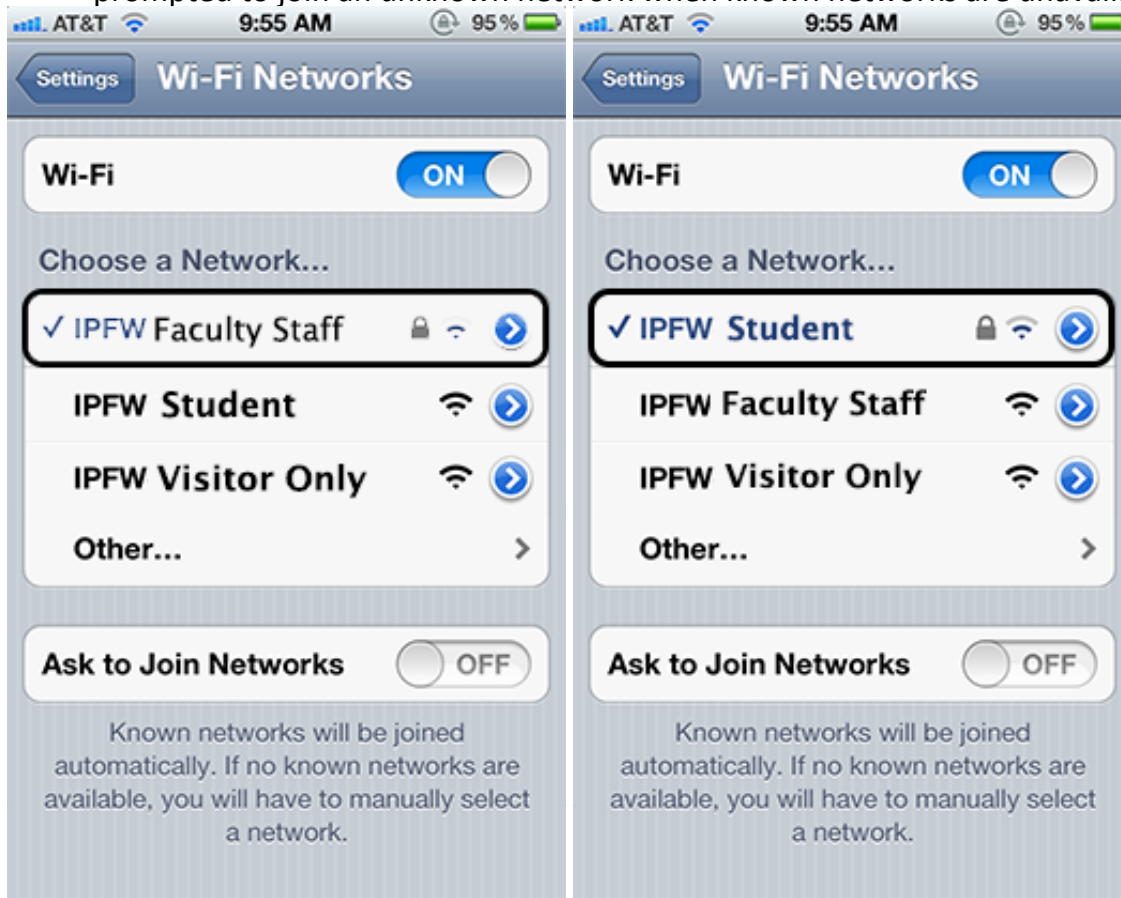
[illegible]

AT&T 9:55 AM 95%

Settings Wi-Fi Networks

Wi-Fi ON

Choose a Network...

✓ IPFW Faculty Staff

IPFW Student

IPFW Visitor Only

Other...

Ask to Join Networks OFF

Known networks will be joined automatically. If no known networks are available, you will have to manually select a network.

AT&T 9:55 AM 95%

Settings Wi-Fi Networks

Wi-Fi ON

Choose a Network...

✓ IPFW Student

IPFW Faculty Staff

IPFW Visitor Only

Other...

Ask to Join Networks OFF

Known networks will be joined automatically. If no known networks are available, you will have to manually select a network.